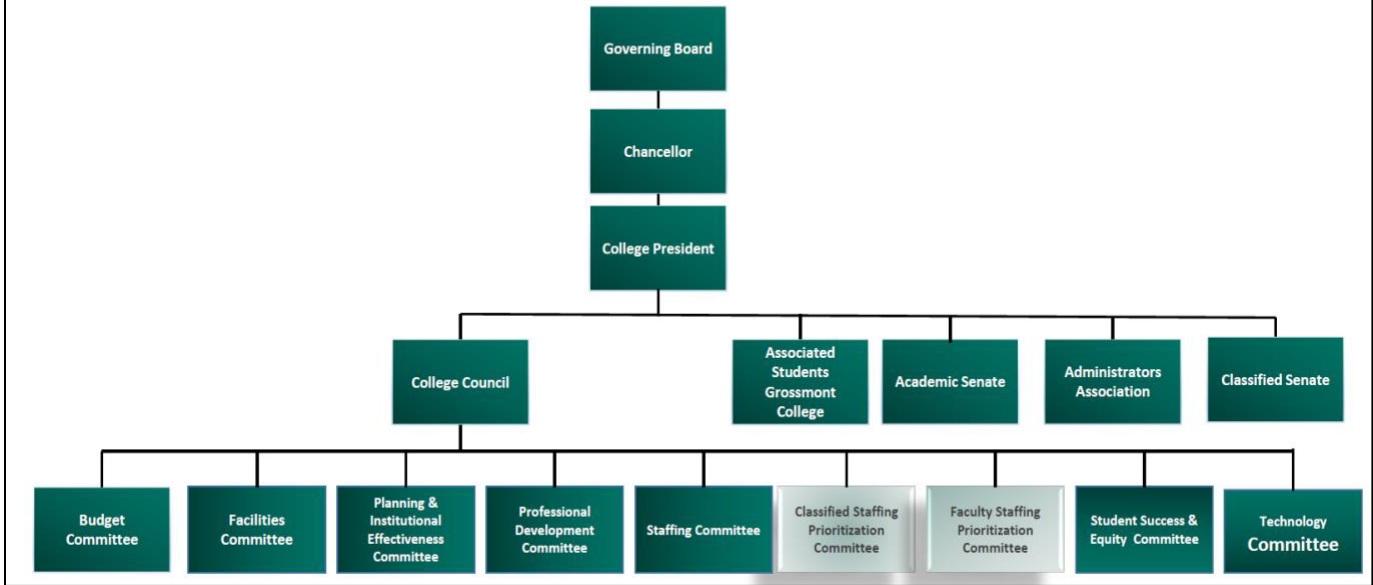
Governing Board

Chancellor

College President

College Council

Associated Students Grossmont College

Academic Senate

Administrators Association

Classified Senate

Budget Committee

Facilities Committee

Planning & Institutional Effectiveness Committee

Professional Development Committee

Staffing Committee

Classified Staffing Prioritization Committee

Faculty Staffing Prioritization Committee

Student Success & Equity Committee

Technology Committee